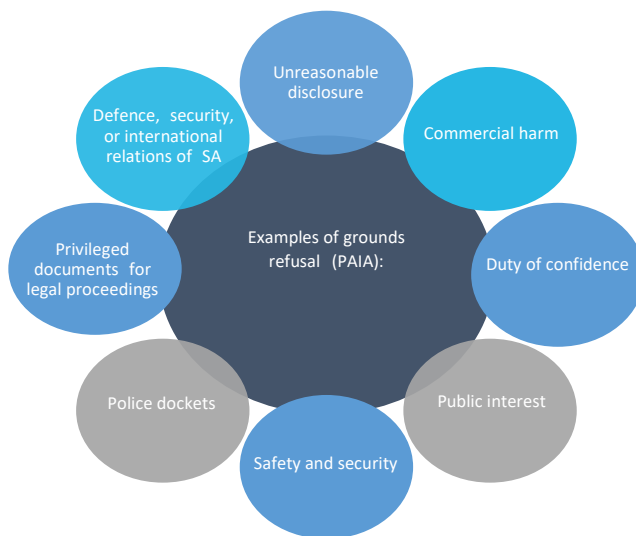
Examples of grounds refusal (PAIA):

Unreasonable disclosure

Commercial harm

Duty of confidence

Public interest

Safety and security

Police dockets

Privileged documents for legal proceedings

Defence, security, or international relations of SA